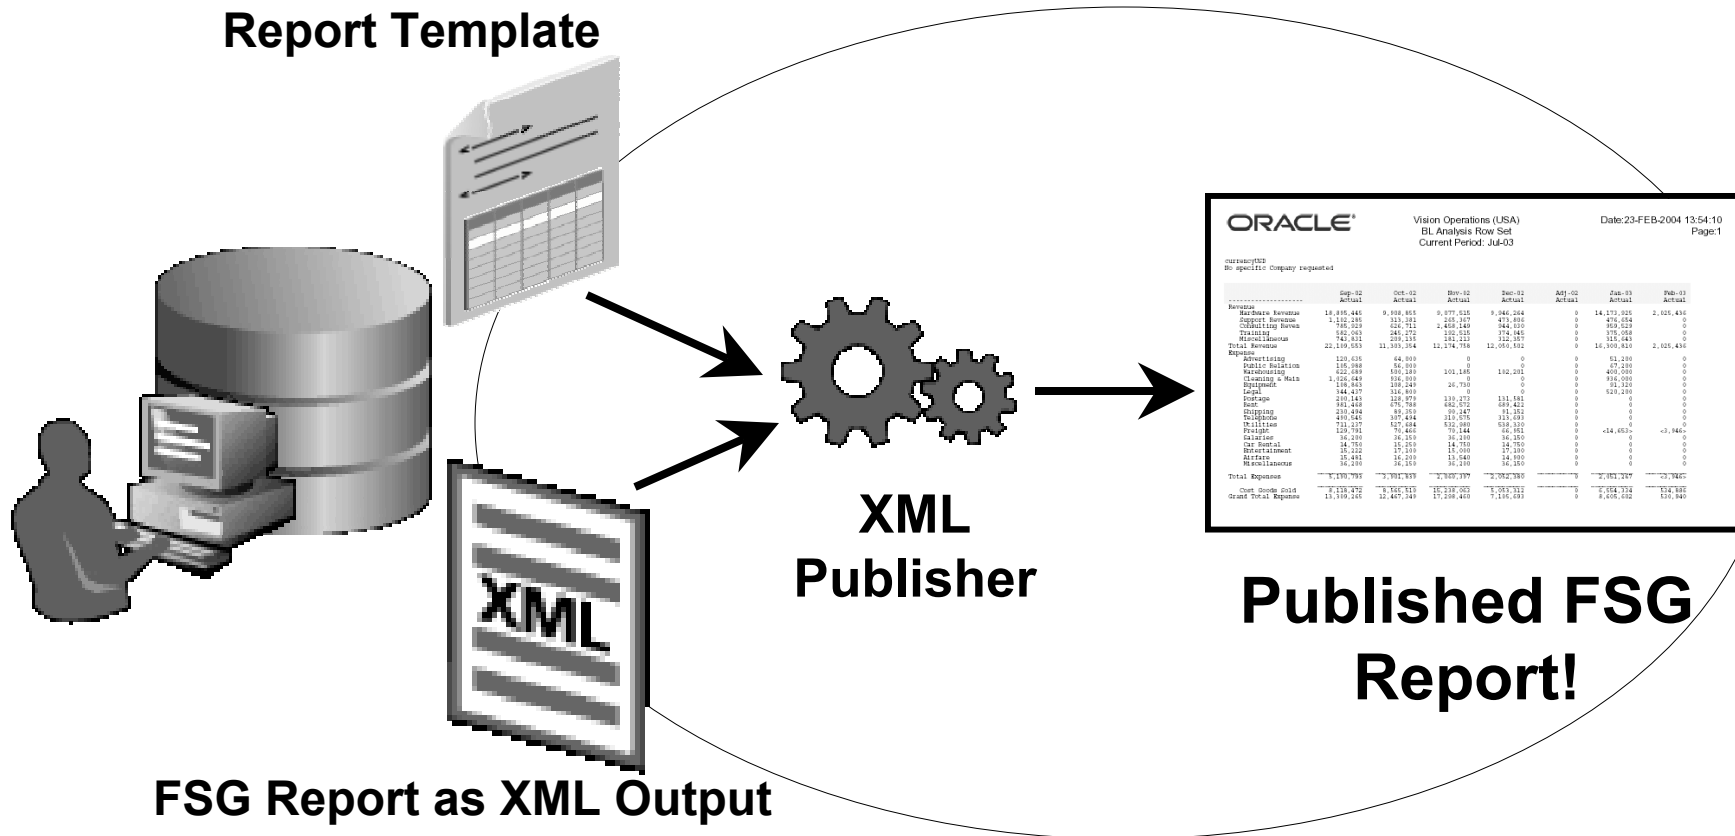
Report Template

XML

XML Publisher

ORACLE

Vision Operations (USA)
BL Analysis Row Set
Current Period: Jul-03

Date:23-FEB-2004 13:54:10
Page:1

currencyUSD
No specific Company requested

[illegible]

Published FSG Report!

FSG Report as XML Output